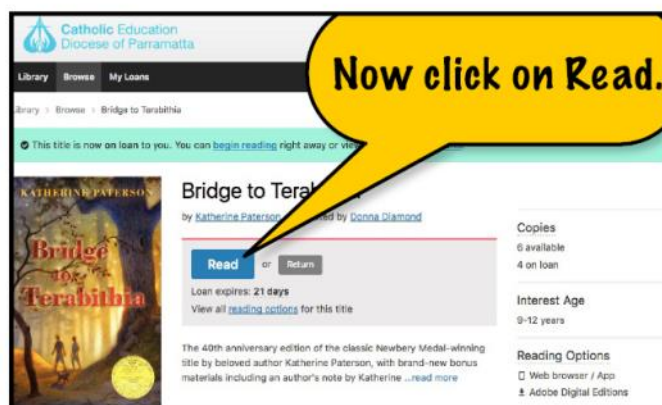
Catholic Education
Diocese of Parramatta

Library Browse My Loans

Now click on Read.

Library > Browse > Bridge to Terabithia

This title is now on loan to you. You can begin reading right away or vie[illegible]

KATHERINE PATERSON

Bridge to Terabithia

Bridge to Tera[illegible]

by Katherine Paterson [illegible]ed by Donna Diamond

Read or Return

Loan expires: 21 days

View all reading options for this title

The 40th anniversary edition of the classic Newbery Medal-winning title by beloved author Katherine Paterson, with brand-new bonus materials including an author's note by Katherine ...read more

Copies
6 available
4 on loan

Interest Age
9-12 years

Reading Options
Web browser / App
Adobe Digital Editions